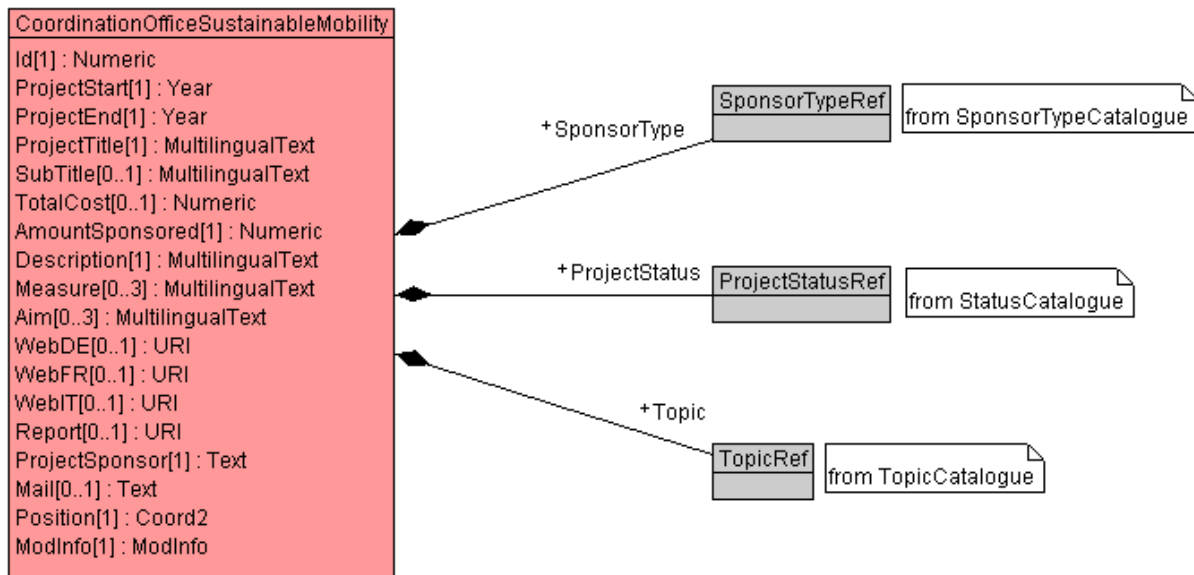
CoordinationOfficeSustainableMobility

Id[1] : Numeric
ProjectStart[1] : Year
ProjectEnd[1] : Year
ProjectTitle[1] : MultilingualText
SubTitle[0..1] : MultilingualText
TotalCost[0..1] : Numeric
AmountSponsored[1] : Numeric
Description[1] : MultilingualText
Measure[0..3] : MultilingualText
Aim[0..3] : MultilingualText
WebDE[0..1] : URI
WebFR[0..1] : URI
WebIT[0..1] : URI
Report[0..1] : URI
ProjectSponsor[1] : Text
Mail[0..1] : Text
Position[1] : Coord2
ModInfo[1] : ModInfo

+SponsorType

SponsorTypeRef

from SponsorTypeCatalogue

+ProjectStatus

ProjectStatusRef

from StatusCatalogue

+Topic

TopicRef

from TopicCatalogue